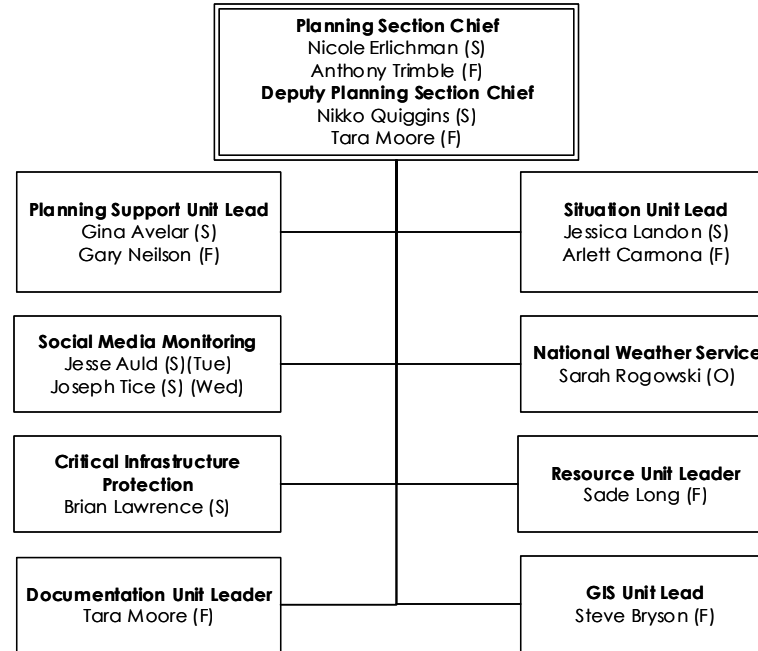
**Planning Section Chief**
Nicole Erlichman (S)
Anthony Trimble (F)
**Deputy Planning Section Chief**
Nikko Quiggins (S)
Tara Moore (F)

**Planning Support Unit Lead**
Gina Avelar (S)
Gary Neilson (F)

**Situation Unit Lead**
Jessica Landon (S)
Arlett Carmona (F)

**Social Media Monitoring**
Jesse Auld (S)(Tue)
Joseph Tice (S) (Wed)

**National Weather Service**
Sarah Rogowski (O)

**Critical Infrastructure Protection**
Brian Lawrence (S)

**Resource Unit Leader**
Sade Long (F)

**Documentation Unit Leader**
Tara Moore (F)

**GIS Unit Lead**
Steve Bryson (F)